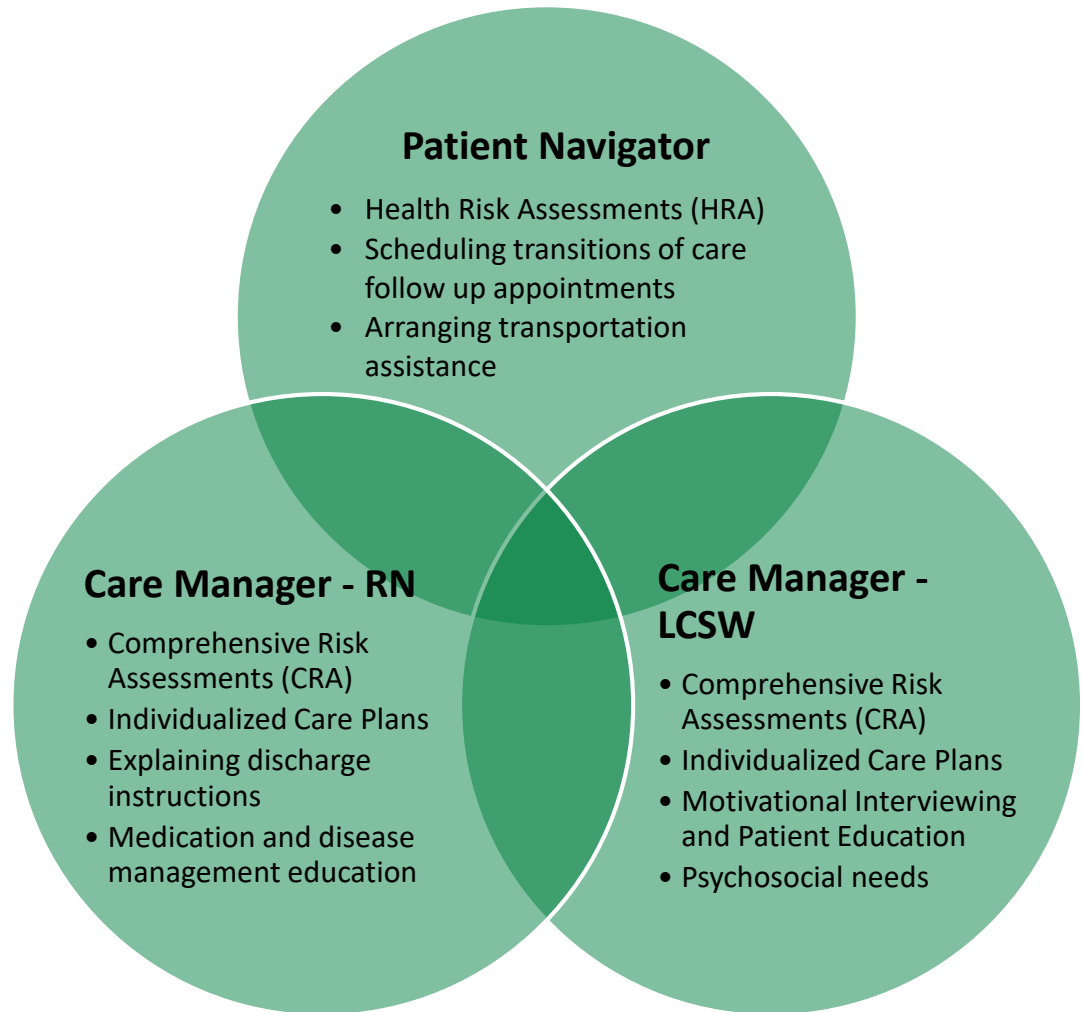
Patient Navigator

- Health Risk Assessments (HRA)
- Scheduling transitions of care follow up appointments
- Arranging transportation assistance

Care Manager - RN

- Comprehensive Risk Assessments (CRA)
- Individualized Care Plans
- Explaining discharge instructions
- Medication and disease management education

Care Manager - LCSW

- Comprehensive Risk Assessments (CRA)
- Individualized Care Plans
- Motivational Interviewing and Patient Education
- Psychosocial needs